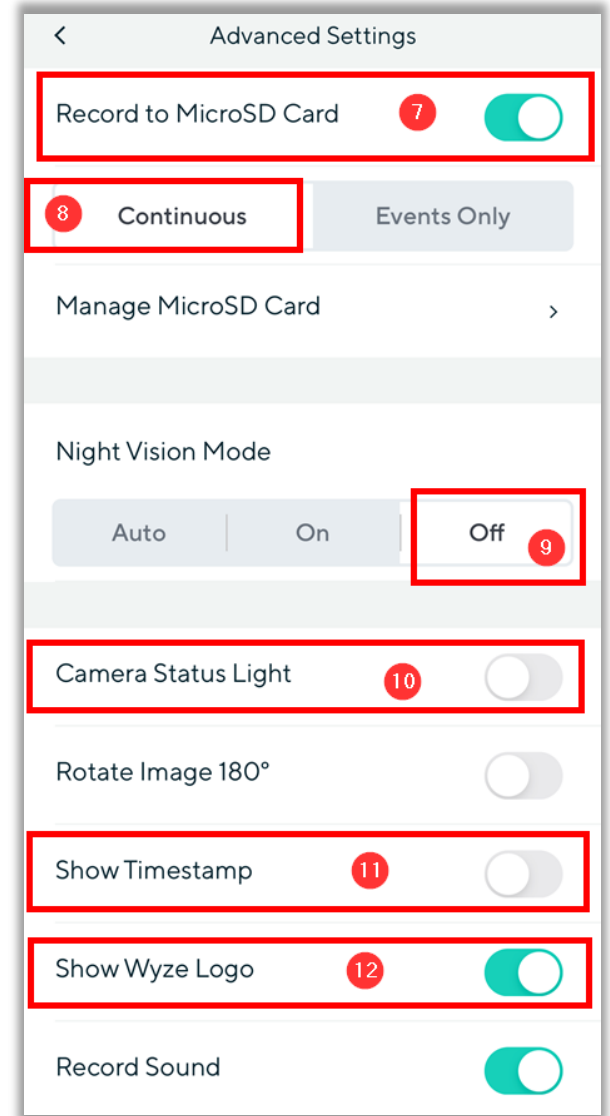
<

Advanced Settings

Record to MicroSD Card 7

8 Continuous

Events Only

Manage MicroSD Card >

Night Vision Mode

Auto

On

Off 9

Camera Status Light 10

Rotate Image 180°

Show Timestamp 11

Show Wyze Logo 12

Record Sound